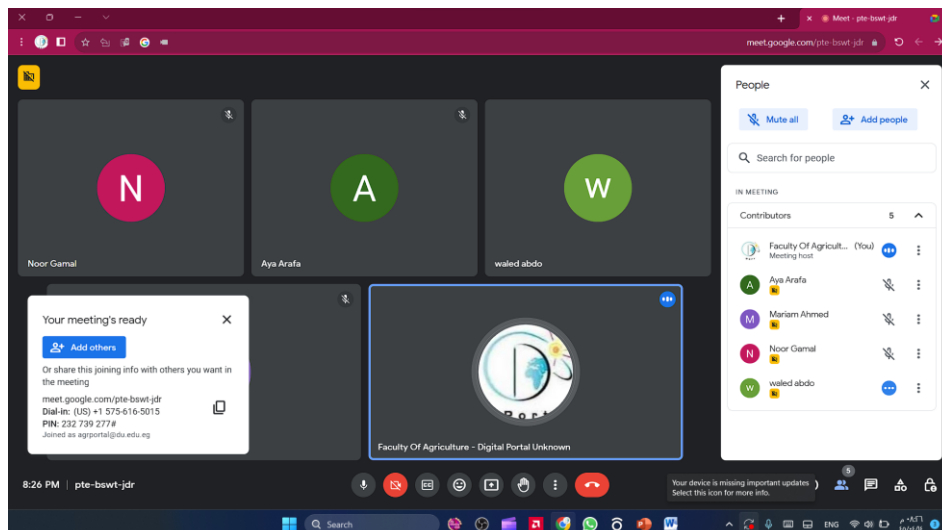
Meet - pte-bswt-jdr
meet.google.com/pte-bswt-jdr

N
Noor Gamal
A
Aya Arafa
W
waled abdo

Your meeting's ready
Add others
Or share this joining info with others you want in the meeting
meet.google.com/pte-bswt-jdr
Dial-in: (US) +1 575-616-5015
PIN: 232 739 277#
Joined as agrportal@du.edu.eg

Faculty Of Agriculture - Digital Portal Unknown

People
Mute all
Add people
Search for people
IN MEETING
Contributors 5
Faculty Of Agricult... (You)
Meeting host
Aya Arafa
Mariam Ahmed
Noor Gamal
waled abdo

8:26 PM | pte-bswt-jdr
Your device is missing important updates
Select this icon for more info.
5
Search
ENG